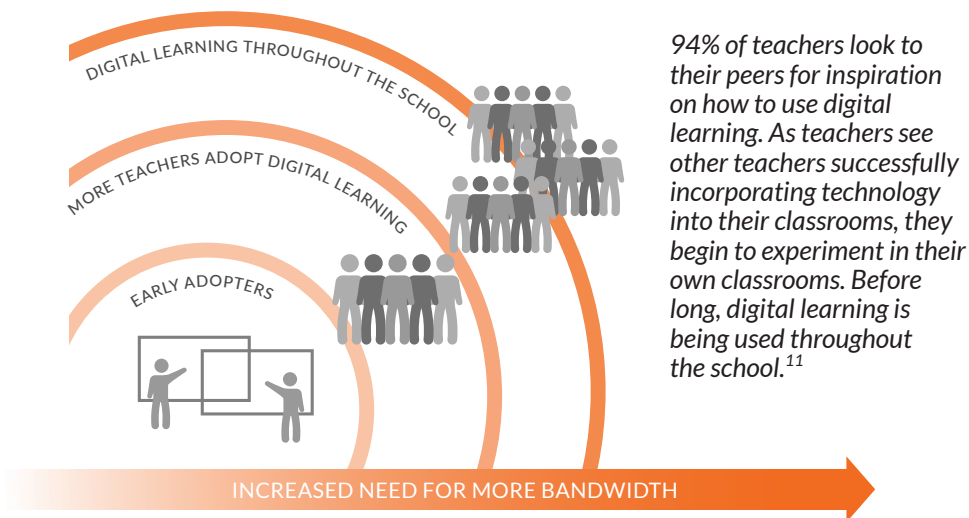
DIGITAL LEARNING THROUGHOUT THE SCHOOL

MORE TEACHERS ADOPT DIGITAL LEARNING

EARLY ADOPTERS

94% of teachers look to their peers for inspiration on how to use digital learning. As teachers see other teachers successfully incorporating technology into their classrooms, they begin to experiment in their own classrooms. Before long, digital learning is being used throughout the school.$^{11}$

INCREASED NEED FOR MORE BANDWIDTH